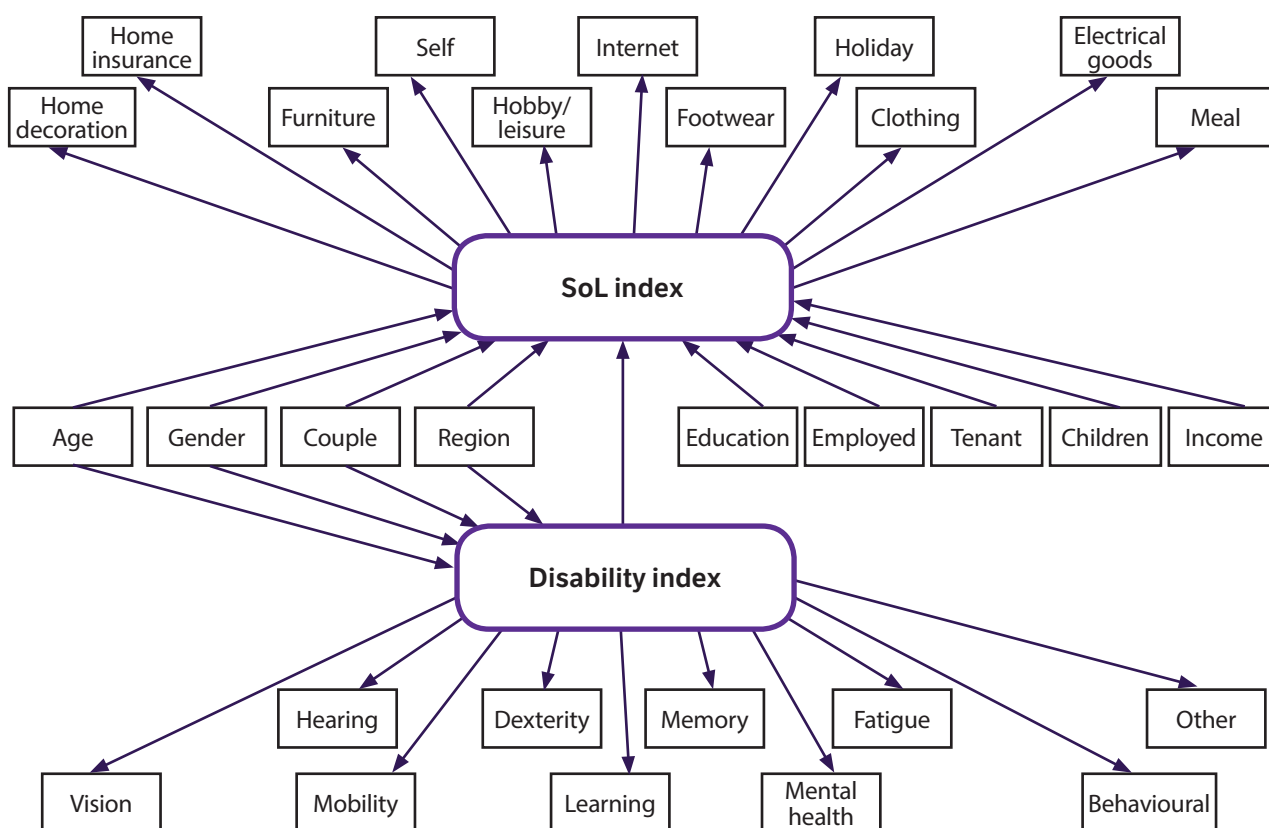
Home insurance
Self
Internet
Holiday
Electrical goods
Home decoration
Furniture
Hobby/ leisure
Footwear
Clothing
Meal

SoL index

Age
Gender
Couple
Region
Education
Employed
Tenant
Children
Income

Disability index

Hearing
Dexterity
Memory
Fatigue
Other
Vision
Mobility
Learning
Mental health
Behavioural